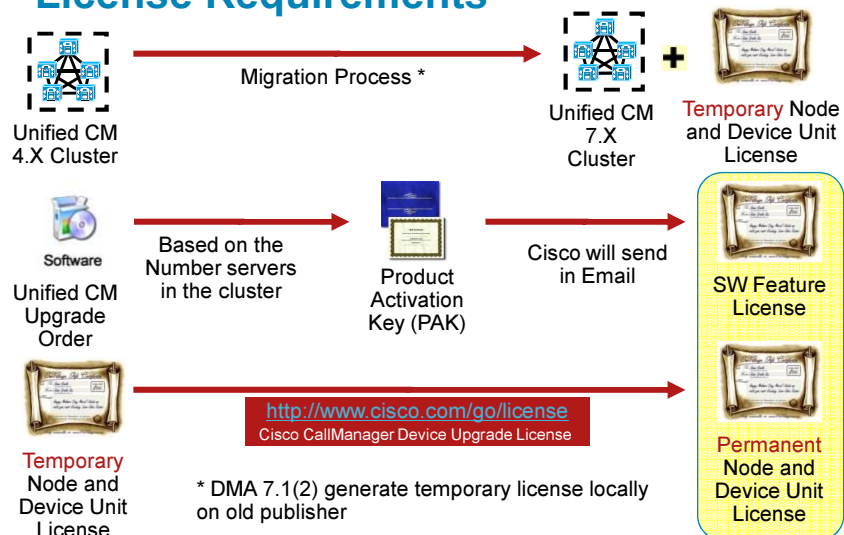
License Requirements

Unified CM 4.X Cluster

Migration Process *

Unified CM 7.X Cluster

+

Temporary Node and Device Unit License

Software

Unified CM Upgrade Order

Based on the Number servers in the cluster

Product Activation Key (PAK)

Cisco will send in Email

SW Feature License

Temporary Node and Device Unit License

http://www.cisco.com/go/license
Cisco CallManager Device Upgrade License

Permanent Node and Device Unit License

* DMA 7.1(2) generate temporary license locally on old publisher